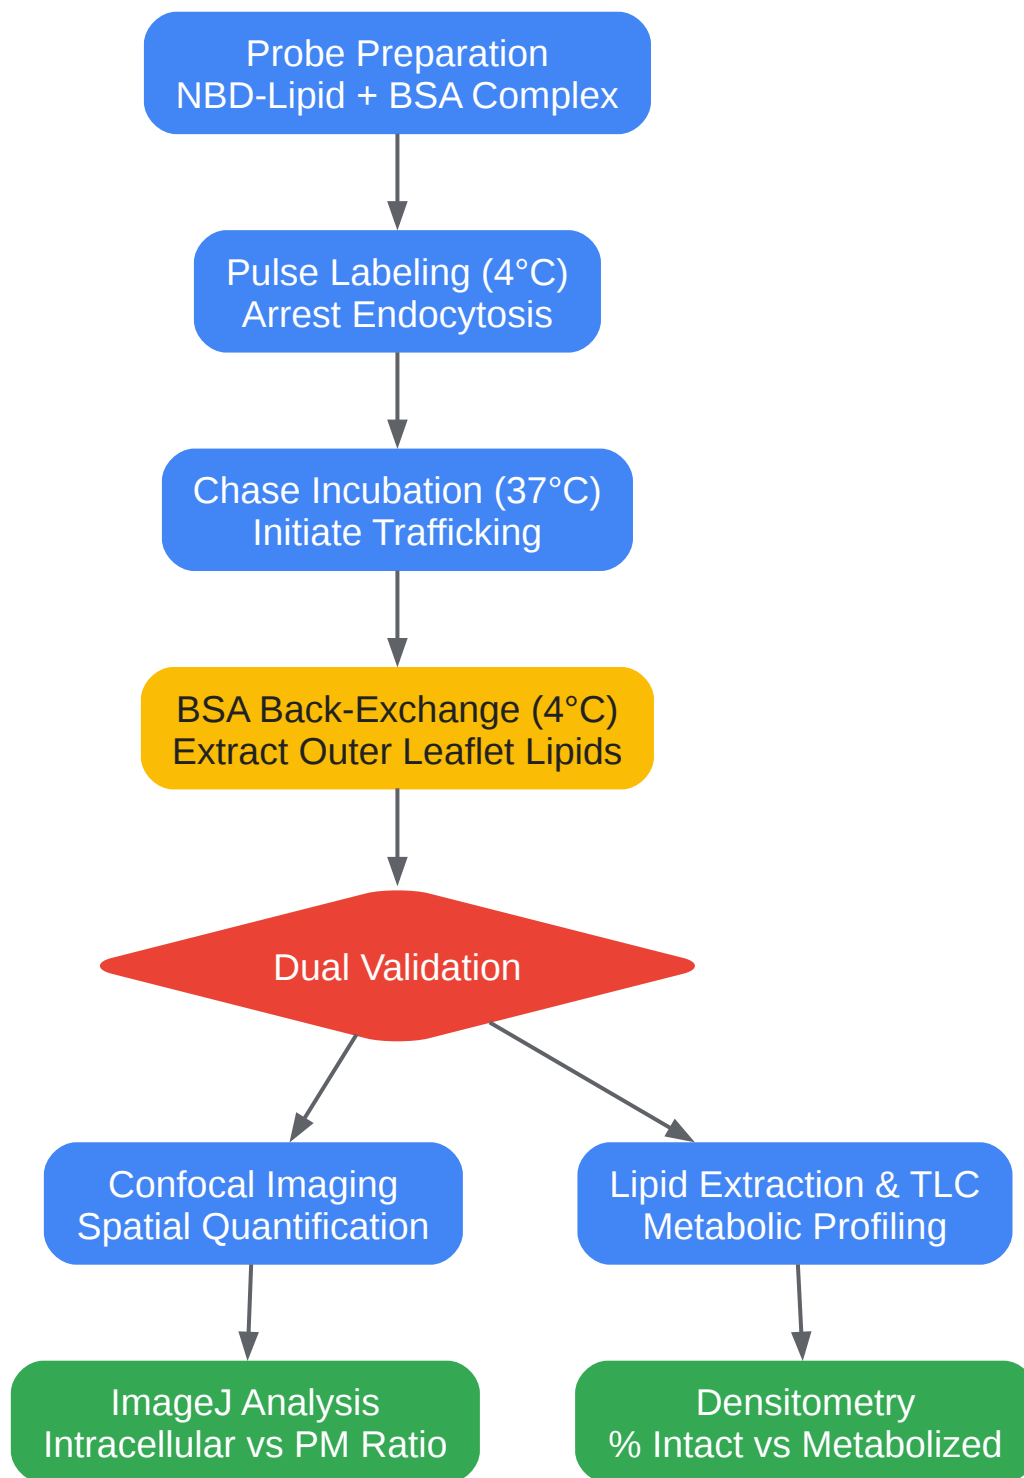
Probe Preparation
NBD-Lipid + BSA Complex

Pulse Labeling (4°C)
Arrest Endocytosis

Chase Incubation (37°C)
Initiate Trafficking

BSA Back-Exchange (4°C)
Extract Outer Leaflet Lipids

Dual Validation

Confocal Imaging
Spatial Quantification

Lipid Extraction & TLC
Metabolic Profiling

ImageJ Analysis
Intracellular vs PM Ratio

Densitometry
% Intact vs Metabolized